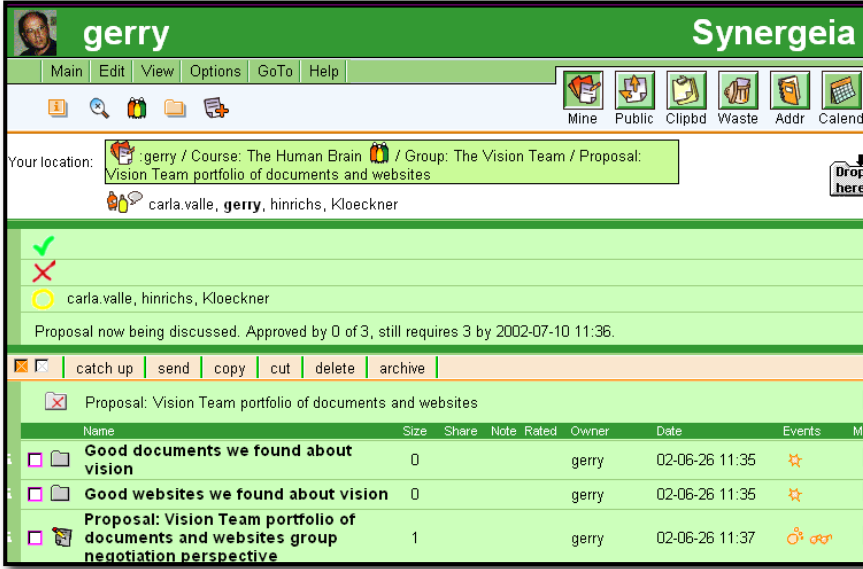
gerry

Synergeia

Main | Edit | View | Options | GoTo | Help

Mine Public Clipbd Waste Addr Calend

Your location: :gerry / Course: The Human Brain / Group: The Vision Team / Proposal: Vision Team portfolio of documents and websites

Drop here

carla.valle, **gerry**, hinrichs, Kloeckner

carla.valle, hinrichs, Kloeckner

Proposal now being discussed. Approved by 0 of 3, still requires 3 by 2002-07-10 11:36.

catch up | send | copy | cut | delete | archive

Proposal: Vision Team portfolio of documents and websites

| Name | Size | Share | Note | Rated | Owner | Date | Events | M |
|---|---|---|---|---|---|---|---|---|
| **Good documents we found about vision** | 0 | | | | gerry | 02-06-26 11:35 | | |
| **Good websites we found about vision** | 0 | | | | gerry | 02-06-26 11:35 | | |
| **Proposal: Vision Team portfolio of documents and websites group negotiation perspective** | 1 | | | | gerry | 02-06-26 11:37 | | |